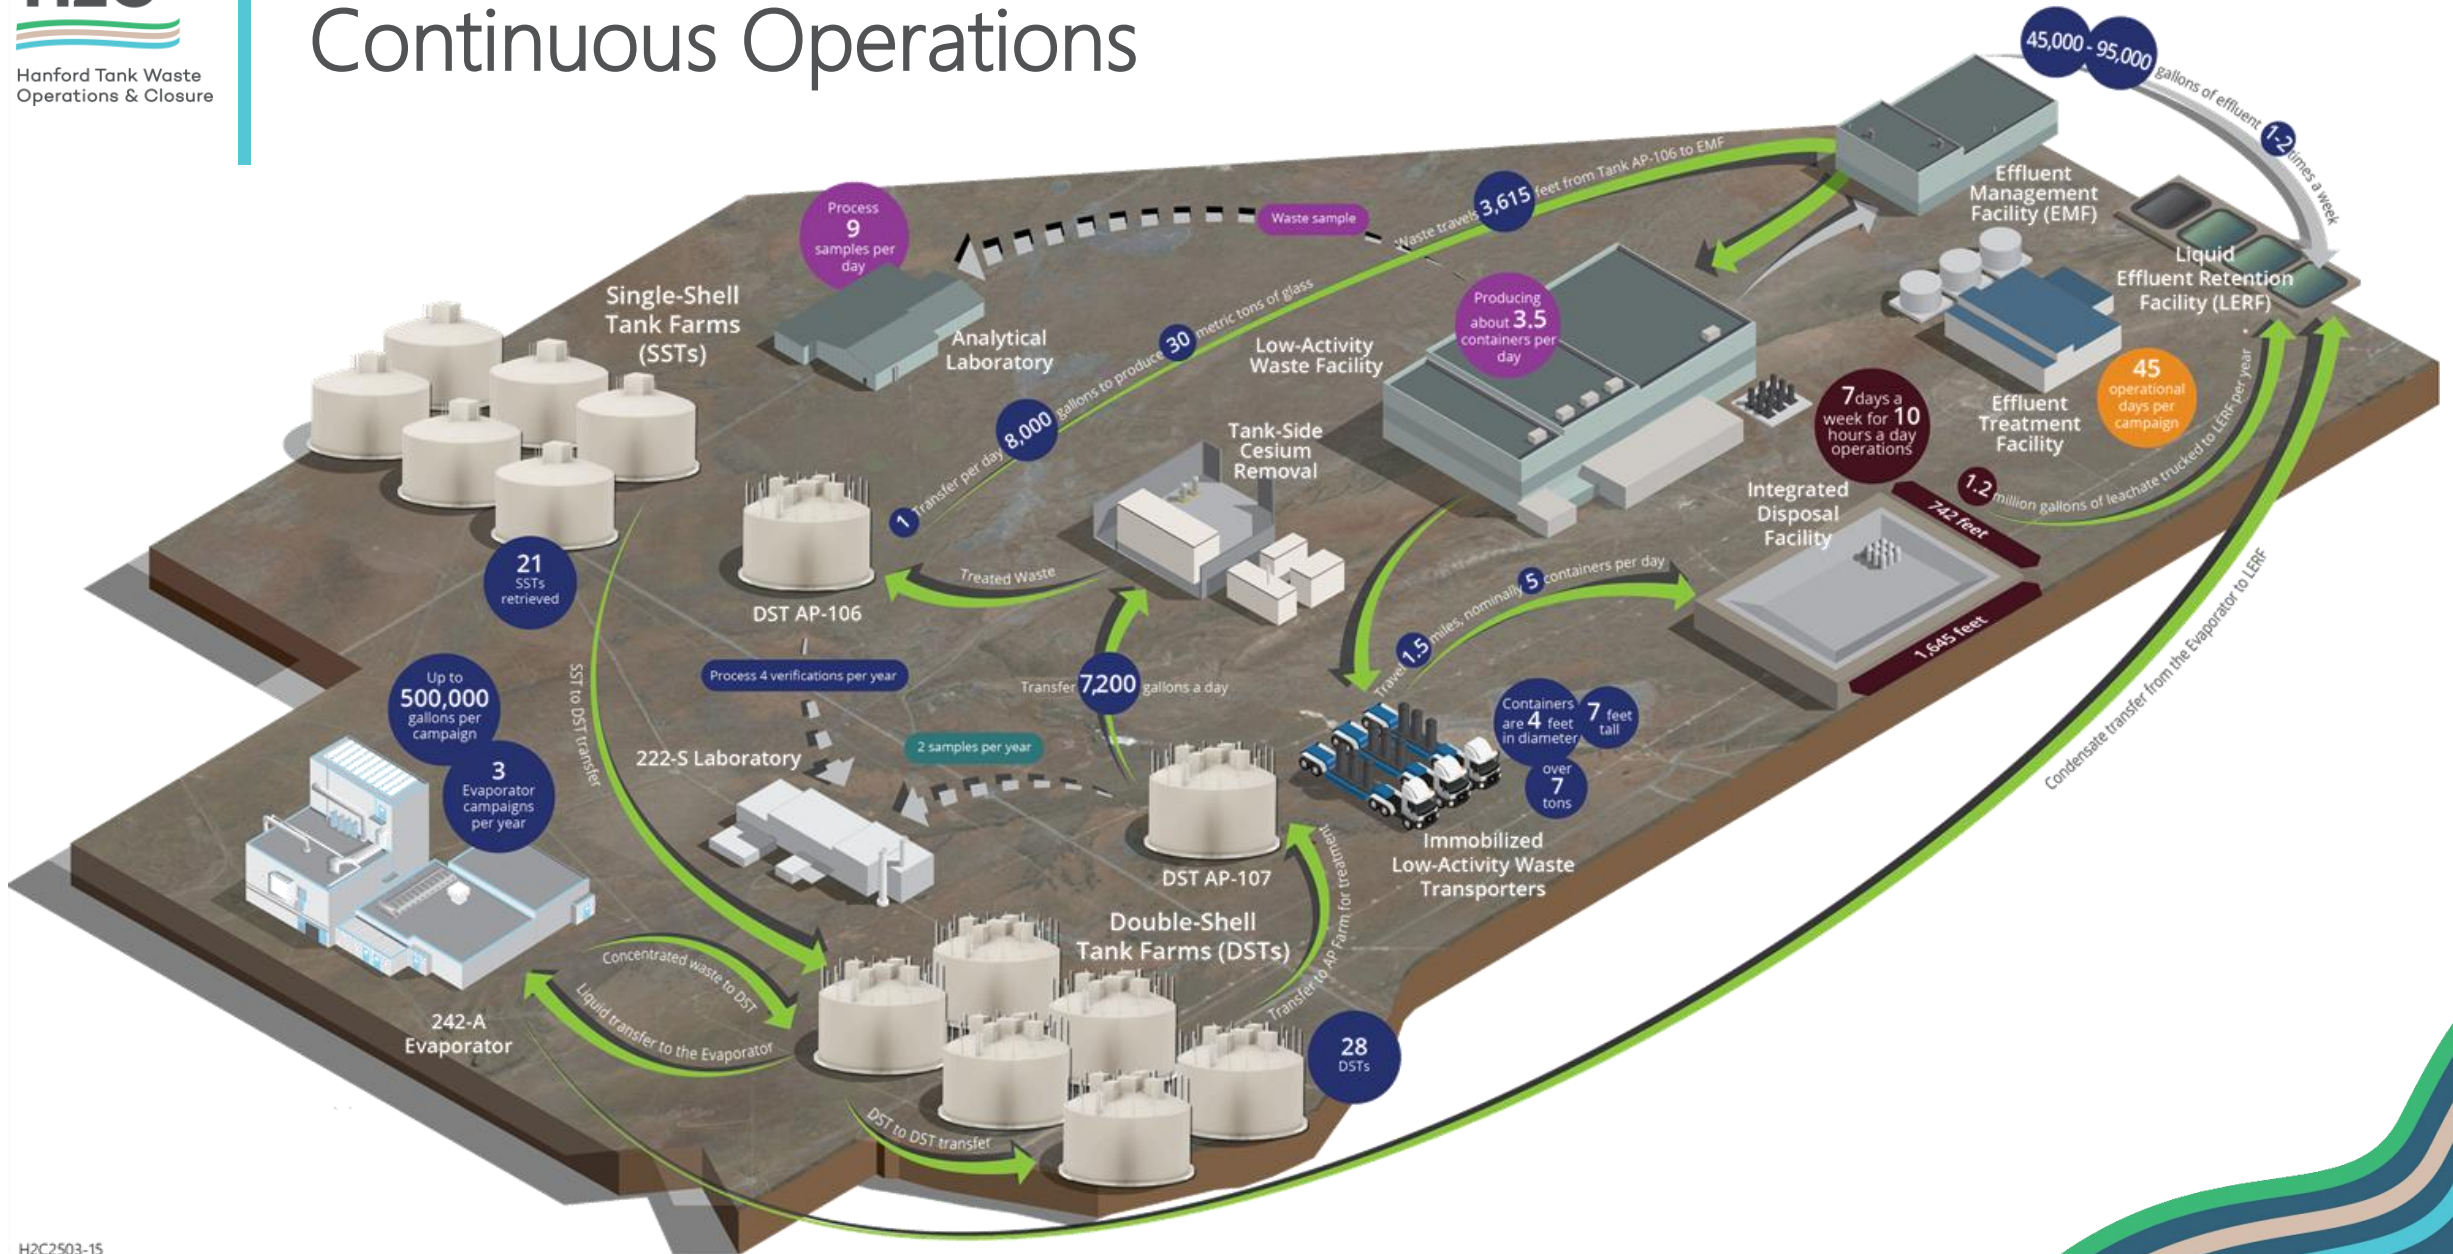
Hanford Tank Waste Operations & Closure

Continuous Operations

45,000 - 95,000 gallons of effluent 1-2 times a week

Effluent Management Facility (EMF)

Liquid Effluent Retention Facility (LERF)

Waste travels 3,615 feet from Tank AP-106 to EMF

Waste sample

Process 9 samples per day

Analytical Laboratory

Single-Shell Tank Farms (SSTs)

30 metric tons of glass

8,000 gallons to produce

1 Transfer per day

Low-Activity Waste Facility

Producing about 3.5 containers per day

Tank-Side Cesium Removal

7 days a week for 10 hours a day operations

Effluent Treatment Facility

45 operational days per campaign

1.2 million gallons of leachate trucked to LERF per year

Integrated Disposal Facility

742 feet

1,645 feet

21 SSTs retrieved

Treated Waste

DST AP-106

5 containers per day

1.5 miles, nominally

Travel

Process 4 verifications per year

Transfer 7,200 gallons a day

Up to 500,000 gallons per campaign

3 Evaporator campaigns per year

SST to DST transfer

222-S Laboratory

2 samples per year

Containers are 4 feet in diameter

7 feet tall

over 7 tons

Condensate transfer from the Evaporator to LERF

DST AP-107

Immobilized Low-Activity Waste Transporters

Double-Shell Tank Farms (DSTs)

Transfer to AP Farm for treatment

Concentrated waste to DST

Liquid transfer to the Evaporator

242-A Evaporator

28 DSTs

DST to DST transfer

H2C2503-15